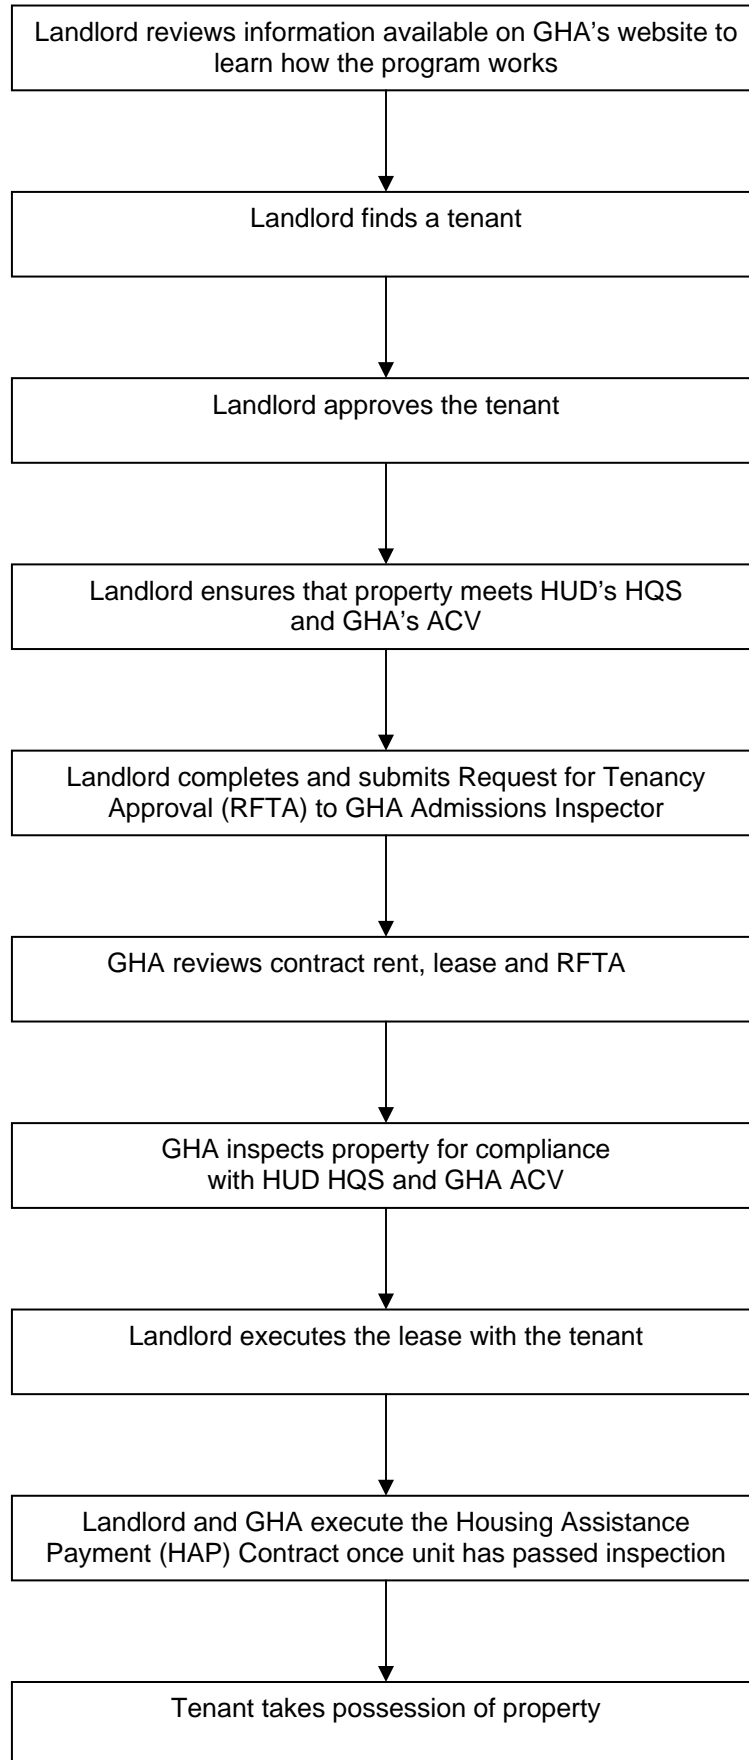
Landlord reviews information available on GHA’s website to learn how the program works

Landlord finds a tenant

Landlord approves the tenant

Landlord ensures that property meets HUD’s HQS and GHA’s ACV

Landlord completes and submits Request for Tenancy Approval (RFTA) to GHA Admissions Inspector

GHA reviews contract rent, lease and RFTA

GHA inspects property for compliance with HUD HQS and GHA ACV

Landlord executes the lease with the tenant

Landlord and GHA execute the Housing Assistance Payment (HAP) Contract once unit has passed inspection

Tenant takes possession of property